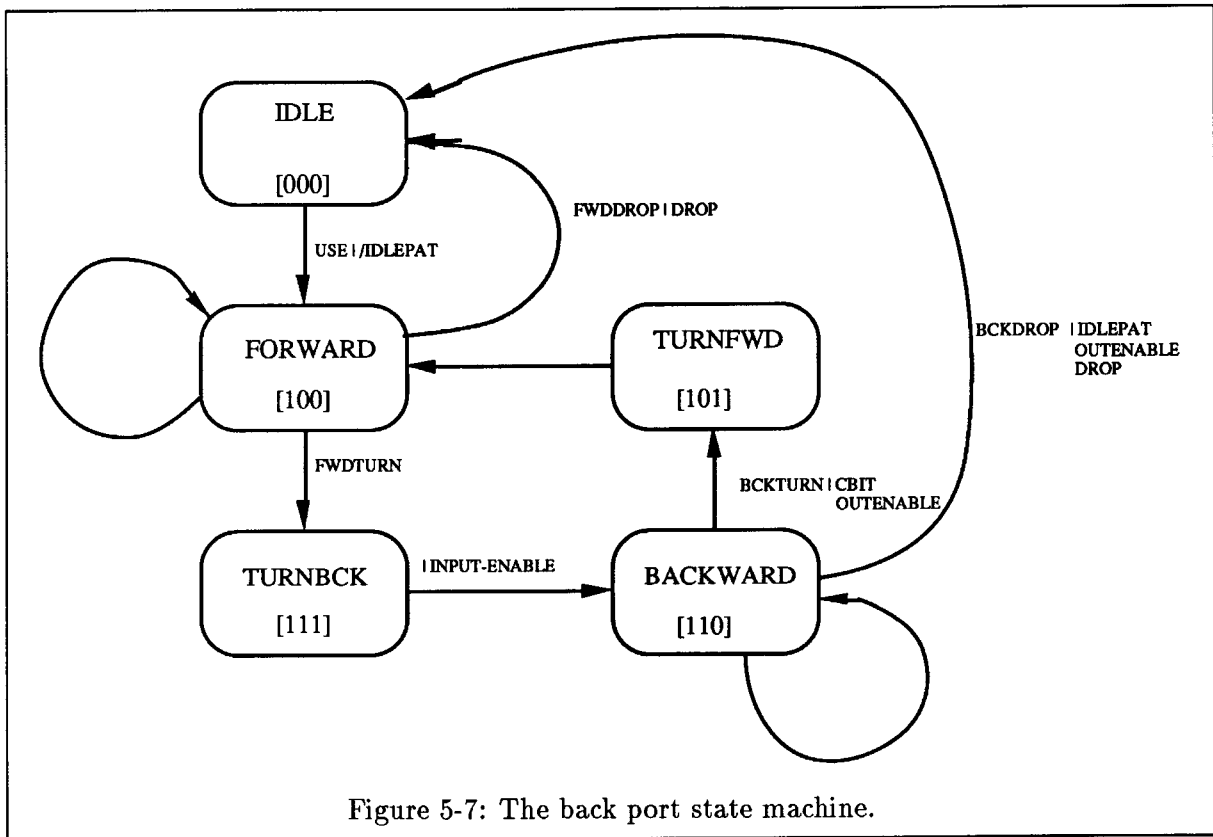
IDLE

[000]

FWDDROP | DROP

USE | /IDLEPAT

FORWARD

[100]

TURNFWD

[101]

BCKDROP | IDLEPAT OUTENABLE DROP

FWDTURN

BCKTURN | CBIT OUTENABLE

TURNBCK

[111]

| INPUT-ENABLE

BACKWARD

[110]

Figure 5-7: The back port state machine.